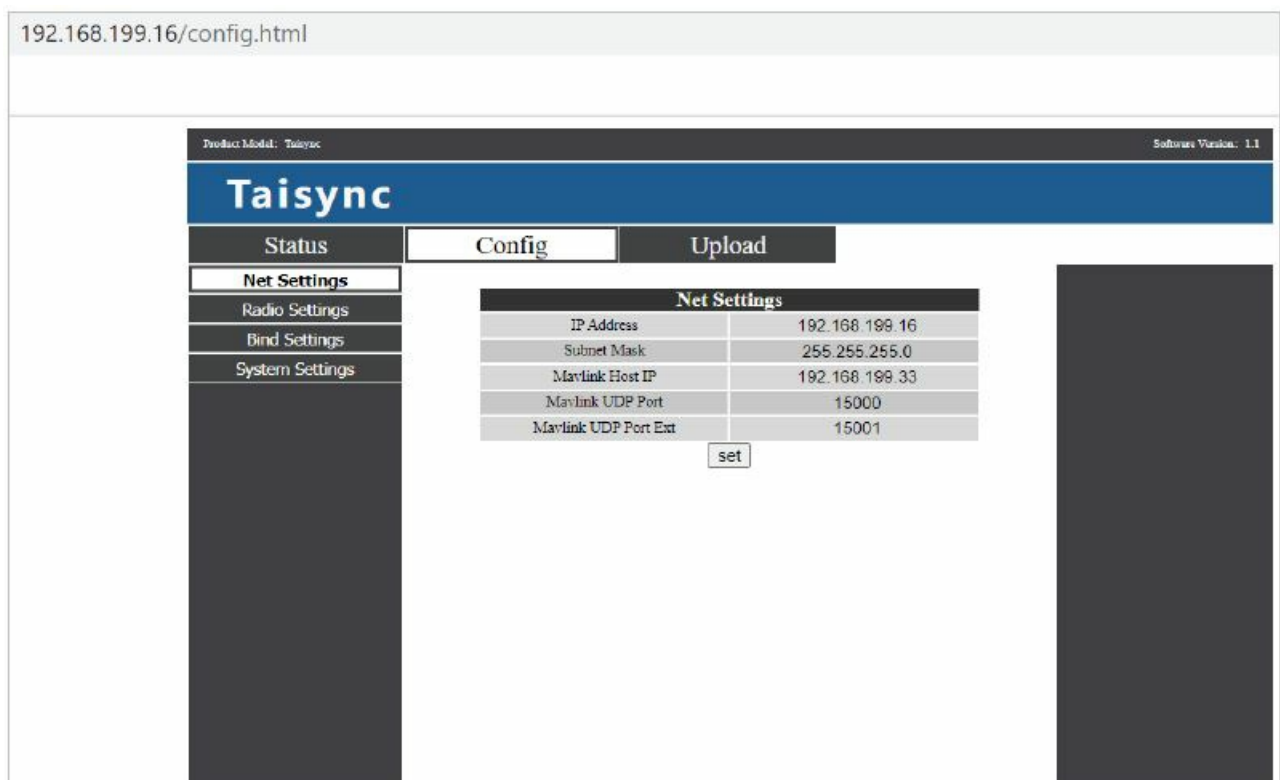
192.168.199.16/config.html

Product Model: Taisync

Software Version: 1.1

Taisync

Status

Config

Upload

Net Settings

Radio Settings

Bind Settings

System Settings

| Net Settings | |
|---|---|
| IP Address | 192.168.199.16 |
| Subnet Mask | 255.255.255.0 |
| Mavlink Host IP | 192.168.199.33 |
| Mavlink UDP Port | 15000 |
| Mavlink UDP Port Ext | 15001 |

set